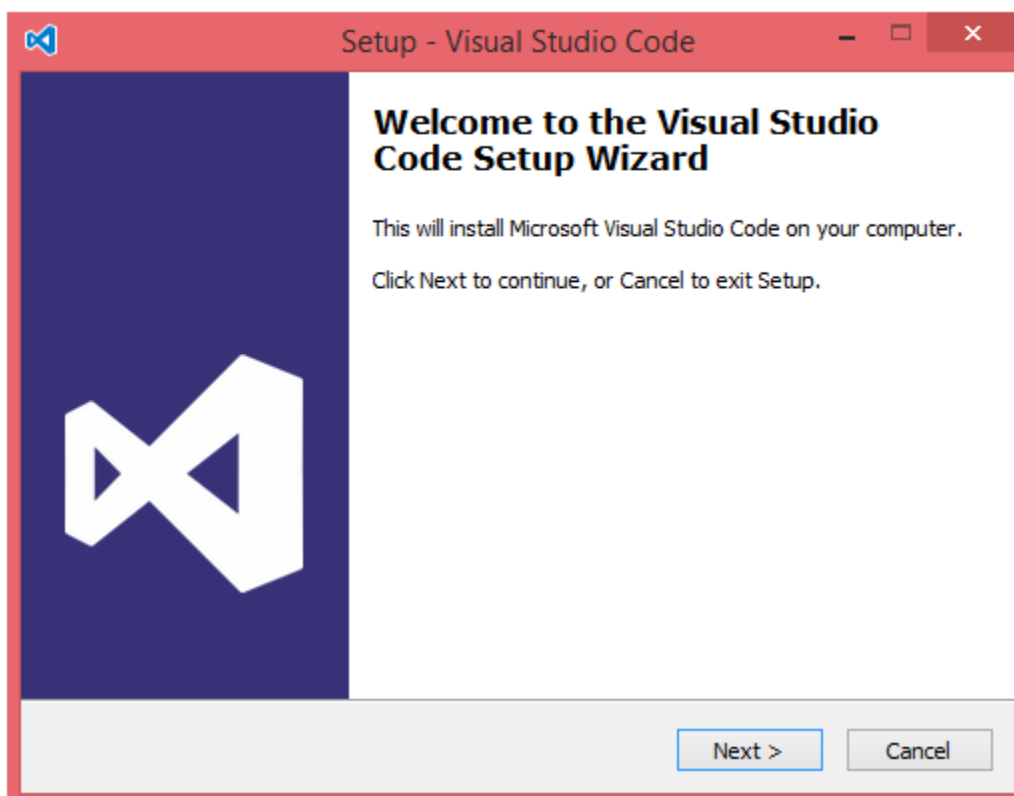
Setup - Visual Studio Code

Welcome to the Visual Studio Code Setup Wizard

This will install Microsoft Visual Studio Code on your computer.

Click Next to continue, or Cancel to exit Setup.

Next >

Cancel